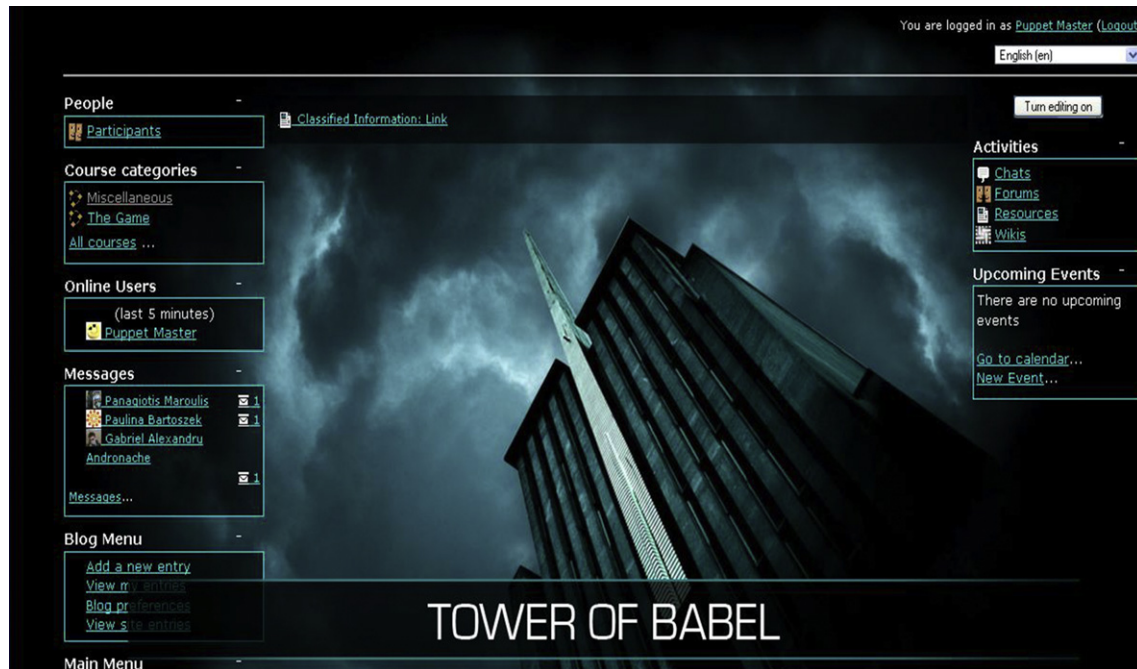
You are logged in as Puppet Master (Logout

English (en)

Turn editing on

People -
Participants

Course categories -
Miscellaneous
The Game
All courses ...

Online Users -
(last 5 minutes)
Puppet Master

Messages -
Panagiotis Maroulis 1
Paulina Bartoszek 1
Gabriel Alexandru Andronache 1
Messages...

Blog Menu -
Add a new entry
View m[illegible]
Blog pr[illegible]
View s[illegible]

Main Menu -

Classified Information: Link

Activities -
Chats
Forums
Resources
Wikis

Upcoming Events -
There are no upcoming events

Go to calendar...
New Event...

TOWER OF BABEL